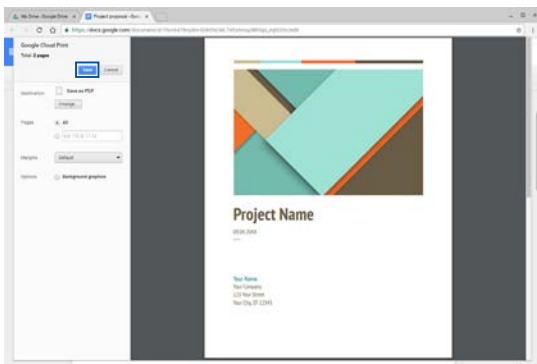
My Drive - Google Drive × Project proposal - Goo ×

https://docs.google.com/document/d/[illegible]

Google Cloud Print
Total: 2 pages

Save Cancel

Destination Save as PDF
Change...

Pages All
e.g. 1-5, 8, 11-13

Margins Default

Options Background graphics

Project Name

09.04.20XX

Your Name
Your Company
123 Your Street
Your City, ST 12345